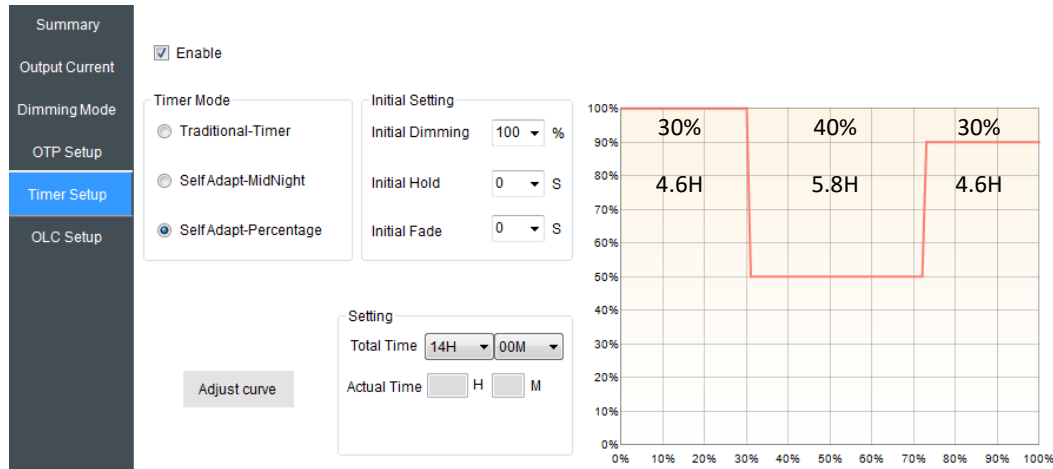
Summary
Output Current
Dimming Mode
OTP Setup
Timer Setup
OLC Setup

Enable

Timer Mode
Traditional-Timer
Self Adapt-MidNight
Self Adapt-Percentage

Initial Setting
Initial Dimming 100 %
Initial Hold 0 S
Initial Fade 0 S

Setting
Total Time 14H 00M
Actual Time H M

Adjust curve

100%
90%
80%
70%
60%
50%
40%
30%
20%
10%
0%
30% 40% 30%
4.6H 5.8H 4.6H
0% 10% 20% 30% 40% 50% 60% 70% 80% 90% 100%